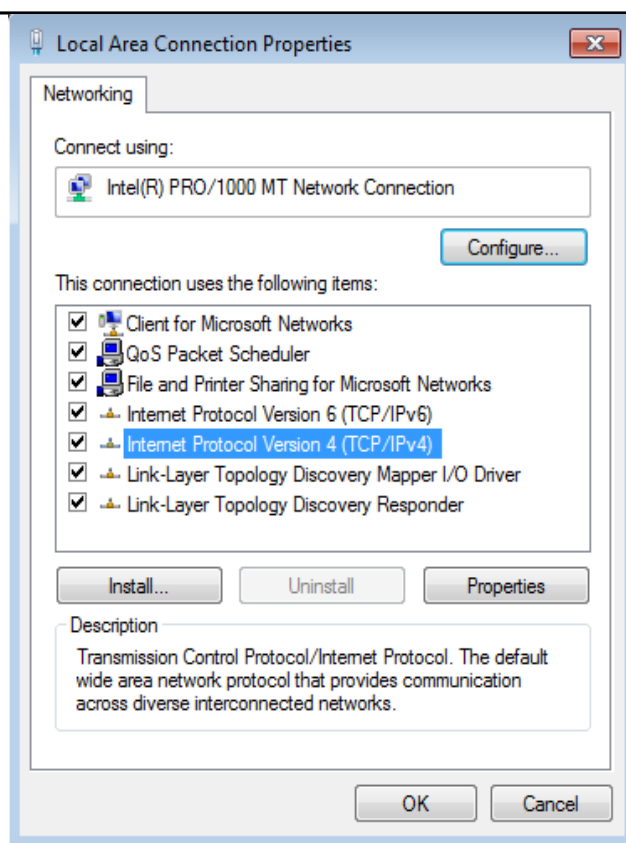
Local Area Connection Properties

Networking

Connect using:

Intel(R) PRO/1000 MT Network Connection

Configure...

This connection uses the following items:

☑ Client for Microsoft Networks
☑ QoS Packet Scheduler
☑ File and Printer Sharing for Microsoft Networks
☑ Internet Protocol Version 6 (TCP/IPv6)
☑ Internet Protocol Version 4 (TCP/IPv4)
☑ Link-Layer Topology Discovery Mapper I/O Driver
☑ Link-Layer Topology Discovery Responder

Install... Uninstall Properties

Description

Transmission Control Protocol/Internet Protocol. The default wide area network protocol that provides communication across diverse interconnected networks.

OK Cancel